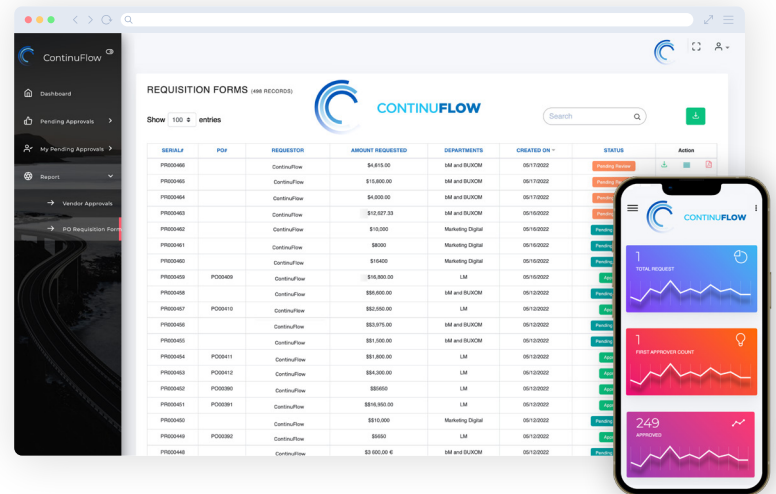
ContinuFlow

Dashboard

Pending Approvals

My Pending Approvals

Report

Vendor Approvals

PO Requisition Form

REQUISITION FORMS (466 RECORDS)

CONTINUFLOW

Show 100 entries

Search

| SERIAL# | PO# | REQUESTOR | AMOUNT REQUESTED | DEPARTMENTS | CREATED ON | STATUS | Action |
|---|---|---|---|---|---|---|---|
| PR00466 | | ContinuFlow | $4,815.00 | bM and BUXOM | 05/17/2022 | Pending Review | |
| PR00465 | | ContinuFlow | $15,800.00 | bM and BUXOM | 05/17/2022 | Pending | |
| PR00464 | | ContinuFlow | $4,000.00 | bM and BUXOM | 05/17/2022 | Pending | |
| PR00463 | | ContinuFlow | $12,627.33 | bM and BUXOM | 05/16/2022 | Pending | |
| PR00462 | | ContinuFlow | $10,000 | Marketing Digital | 05/16/2022 | Pending | |
| PR00461 | | ContinuFlow | $8000 | Marketing Digital | 05/16/2022 | Pending | |
| PR00460 | | ContinuFlow | $16400 | Marketing Digital | 05/16/2022 | Pending | |
| PR00459 | PO00409 | ContinuFlow | $16,800.00 | LM | 05/16/2022 | Appr | |
| PR00458 | | ContinuFlow | $58,600.00 | bM and BUXOM | 05/12/2022 | Pending | |
| PR00457 | PO00410 | ContinuFlow | $52,550.00 | LM | 05/12/2022 | Appr | |
| PR00456 | | ContinuFlow | $53,975.00 | bM and BUXOM | 05/12/2022 | Pending | |
| PR00455 | | ContinuFlow | $51,500.00 | bM and BUXOM | 05/12/2022 | Pending | |
| PR00454 | PO00411 | ContinuFlow | $51,800.00 | LM | 05/12/2022 | Appr | |
| PR00453 | PO00412 | ContinuFlow | $54,300.00 | LM | 05/12/2022 | Appr | |
| PR00452 | PO00390 | ContinuFlow | $80650 | LM | 05/12/2022 | Appr | |
| PR00451 | PO00391 | ContinuFlow | $516,950.00 | LM | 05/12/2022 | Appr | |
| PR00450 | | ContinuFlow | $510,000 | Marketing Digital | 05/12/2022 | Pending | |
| PR00449 | PO00392 | ContinuFlow | $5650 | LM | 05/12/2022 | Appr | |
| PR00448 | | ContinuFlow | $3 600,00 € | bM and BUXOM | 05/12/2022 | Pending | |

CONTINUFLOW

1
TOTAL REQUEST

1
FIRST APPROVER COUNT

249
APPROVED